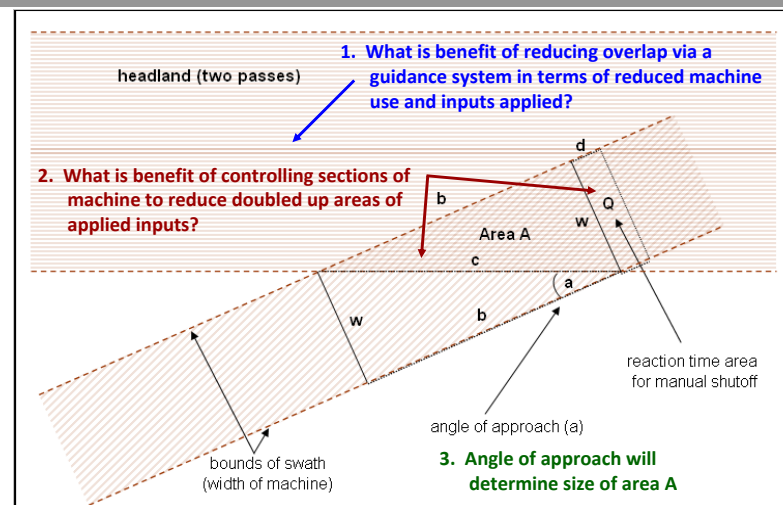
headland (two passes)

1. What is benefit of reducing overlap via a guidance system in terms of reduced machine use and inputs applied?

2. What is benefit of controlling sections of machine to reduce doubled up areas of applied inputs?

d

b

Q

W

Area A

c

a

W

b

reaction time area for manual shutoff

angle of approach (a)

bounds of swath (width of machine)

3. Angle of approach will determine size of area A